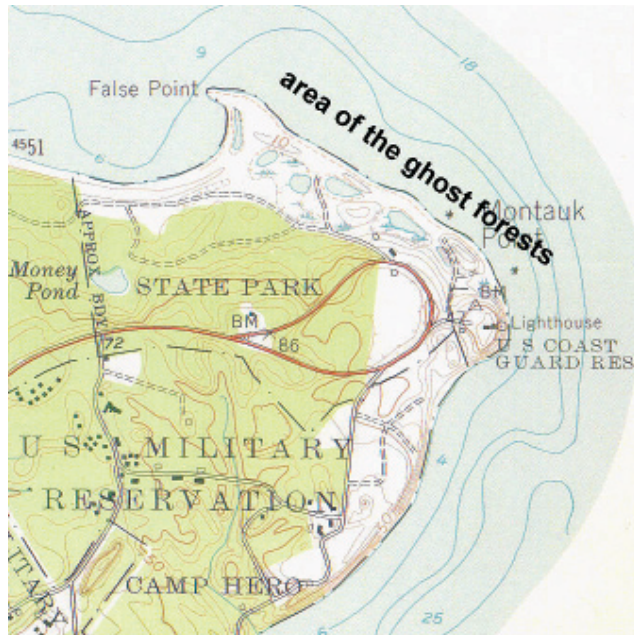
False Point

area of the ghost forests

9

18

4551

6

10

Montauk Point

Money Pond

APPROX BDY

STATE PARK

BM

86

72

BM

47

Lighthouse

U S COAST GUARD RES

U S MILITARY RESERVATION

4

CAMP HERO

TARY

25

6

50